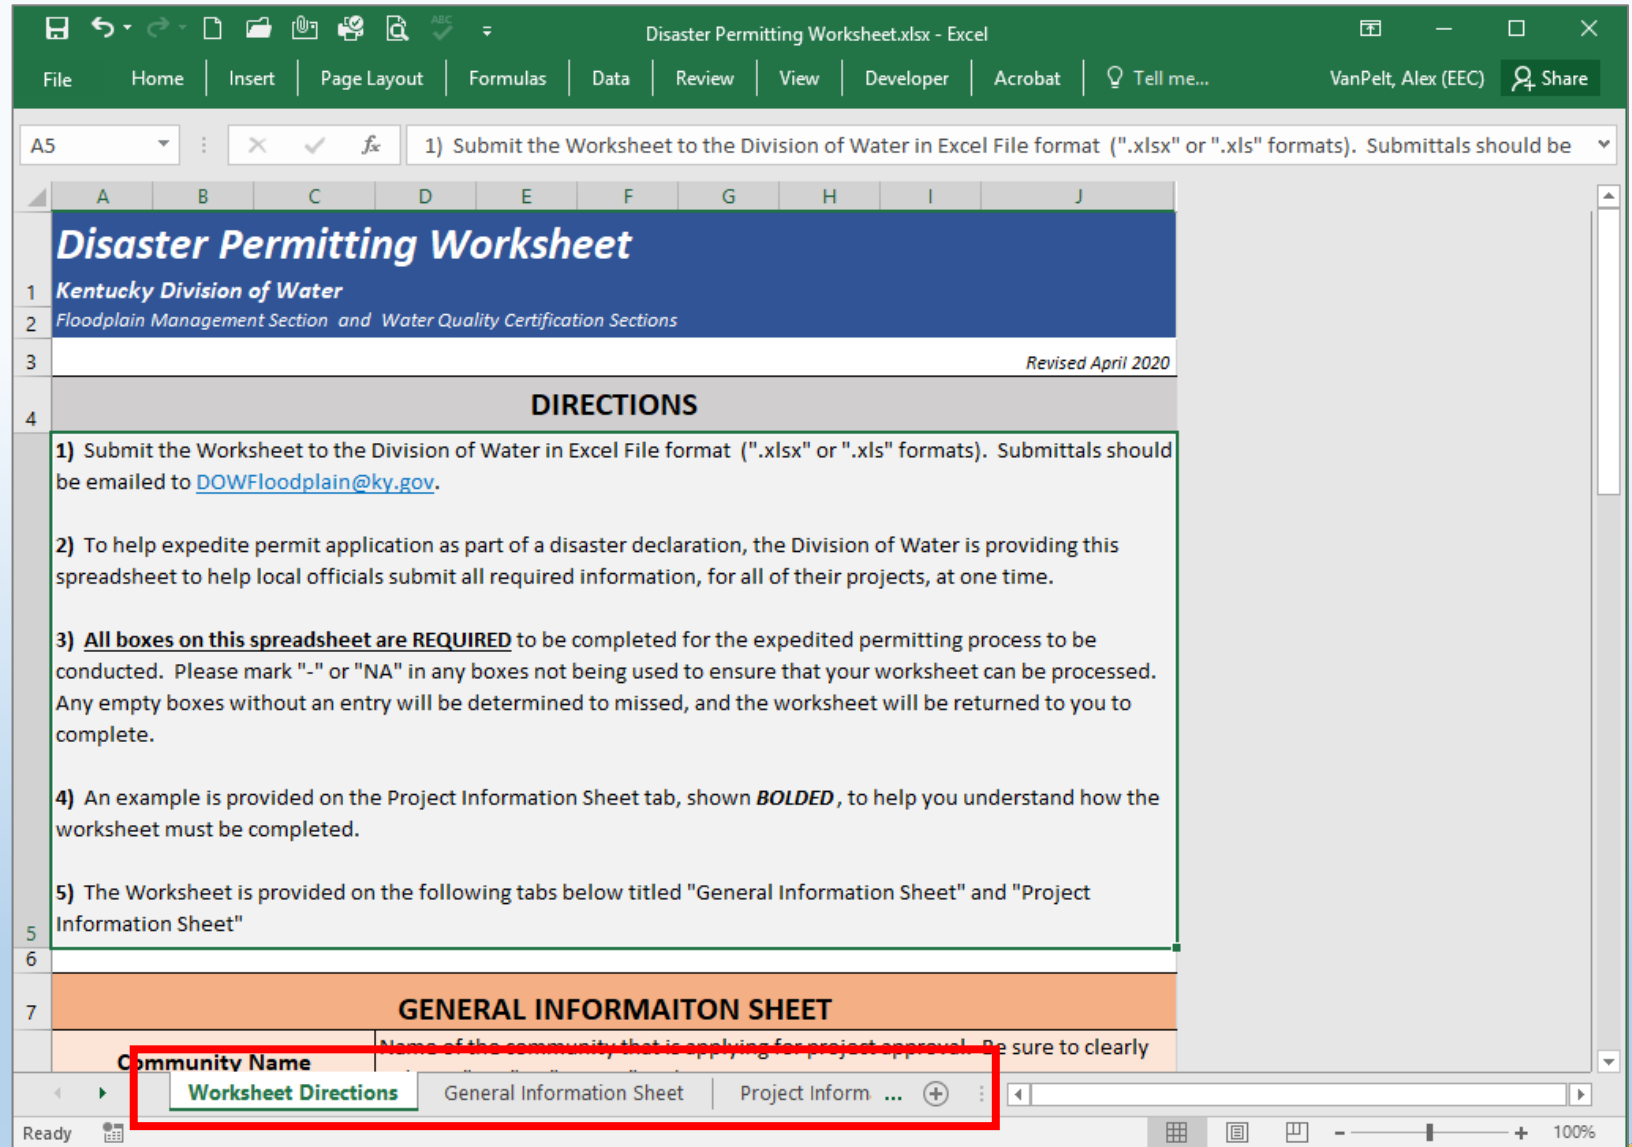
Disaster Permitting Worksheet.xlsx - Excel

File Home Insert Page Layout Formulas Data Review View Developer Acrobat Tell me... VanPelt, Alex (EEC) Share

A5

1) Submit the Worksheet to the Division of Water in Excel File format (".xlsx" or ".xls" formats). Submittals should be

A B C D E F G H I J

1 Disaster Permitting Worksheet
Kentucky Division of Water
2 Floodplain Management Section and Water Quality Certification Sections
3 Revised April 2020

4 DIRECTIONS

5 1) Submit the Worksheet to the Division of Water in Excel File format (".xlsx" or ".xls" formats). Submittals should be emailed to DOWFloodplain@ky.gov.

2) To help expedite permit application as part of a disaster declaration, the Division of Water is providing this spreadsheet to help local officials submit all required information, for all of their projects, at one time.

3) All boxes on this spreadsheet are REQUIRED to be completed for the expedited permitting process to be conducted. Please mark "-" or "NA" in any boxes not being used to ensure that your worksheet can be processed. Any empty boxes without an entry will be determined to missed, and the worksheet will be returned to you to complete.

4) An example is provided on the Project Information Sheet tab, shown BOLDED, to help you understand how the worksheet must be completed.

5) The Worksheet is provided on the following tabs below titled "General Information Sheet" and "Project Information Sheet"

6

7 GENERAL INFORMAITON SHEET

Community Name | Name of the community that is applying for project approval. Be sure to clearly

Worksheet Directions General Information Sheet Project Inform ...

Ready 100%